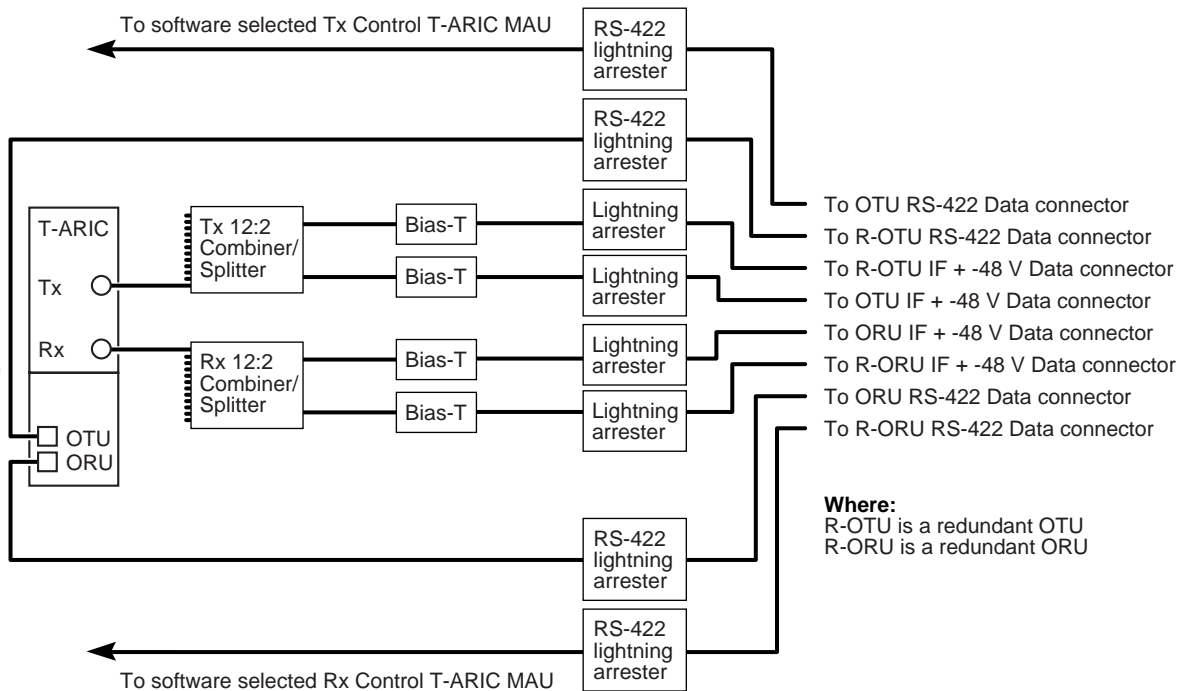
To software selected Tx Control T-ARIC MAU

RS-422 lightning arrester

RS-422 lightning arrester

T-ARIC

Tx

Rx

OTU

ORU

Tx 12:2 Combiner/ Splitter

Rx 12:2 Combiner/ Splitter

Bias-T

Bias-T

Bias-T

Bias-T

Lightning arrester

Lightning arrester

Lightning arrester

Lightning arrester

To OTU RS-422 Data connector
To R-OTU RS-422 Data connector
To R-OTU IF + -48 V Data connector
To OTU IF + -48 V Data connector
To ORU IF + -48 V Data connector
To R-ORU IF + -48 V Data connector
To ORU RS-422 Data connector
To R-ORU RS-422 Data connector

**Where:**
R-OTU is a redundant OTU
R-ORU is a redundant ORU

RS-422 lightning arrester

RS-422 lightning arrester

To software selected Rx Control T-ARIC MAU